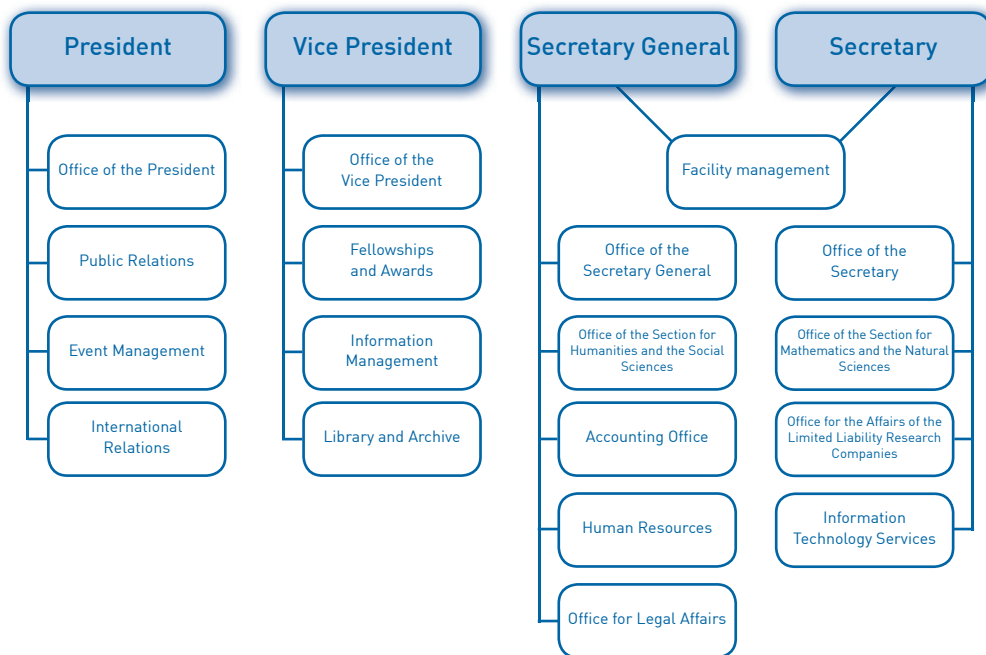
President

Office of the President

Public Relations

Event Management

International Relations

Vice President

Office of the Vice President

Fellowships and Awards

Information Management

Library and Archive

Secretary General

Secretary

Facility management

Office of the Secretary General

Office of the Section for Humanities and the Social Sciences

Accounting Office

Human Resources

Office for Legal Affairs

Office of the Secretary

Office of the Section for Mathematics and the Natural Sciences

Office for the Affairs of the Limited Liability Research Companies

Information Technology Services